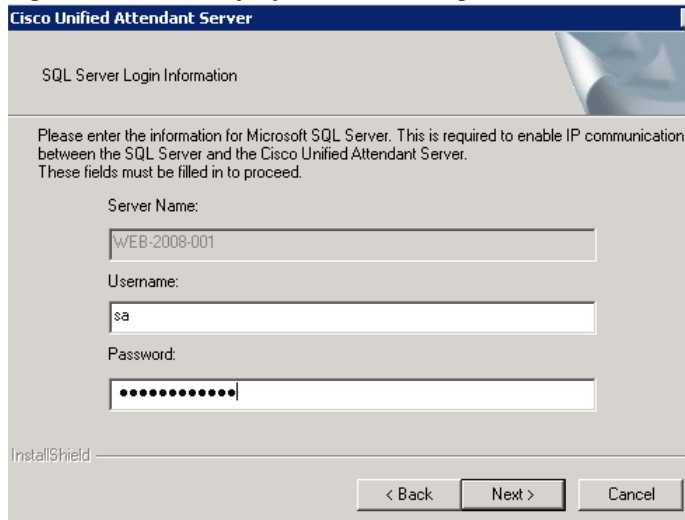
Cisco Unified Attendant Server

SQL Server Login Information

Please enter the information for Microsoft SQL Server. This is required to enable IP communication between the SQL Server and the Cisco Unified Attendant Server.
These fields must be filled in to proceed.

Server Name:

WEB-2008-001

Username:

sa

Password:

••••••••••••

InstallShield

< Back

Next >

Cancel